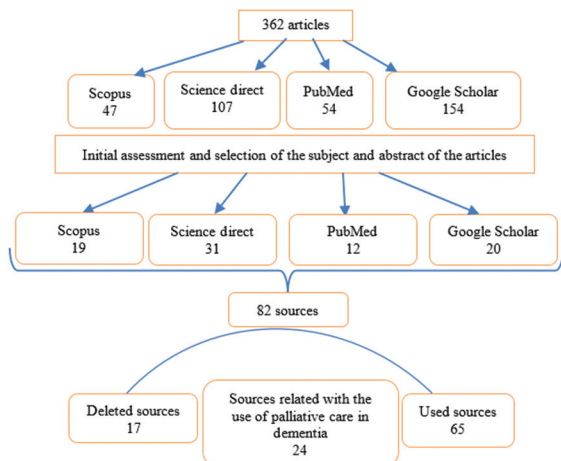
362 articles

Scopus
47

Science direct
107

PubMed
54

Google Scholar
154

Initial assessment and selection of the subject and abstract of the articles

Scopus
19

Science direct
31

PubMed
12

Google Scholar
20

82 sources

Deleted sources
17

Sources related with the use of palliative care in dementia
24

Used sources
65